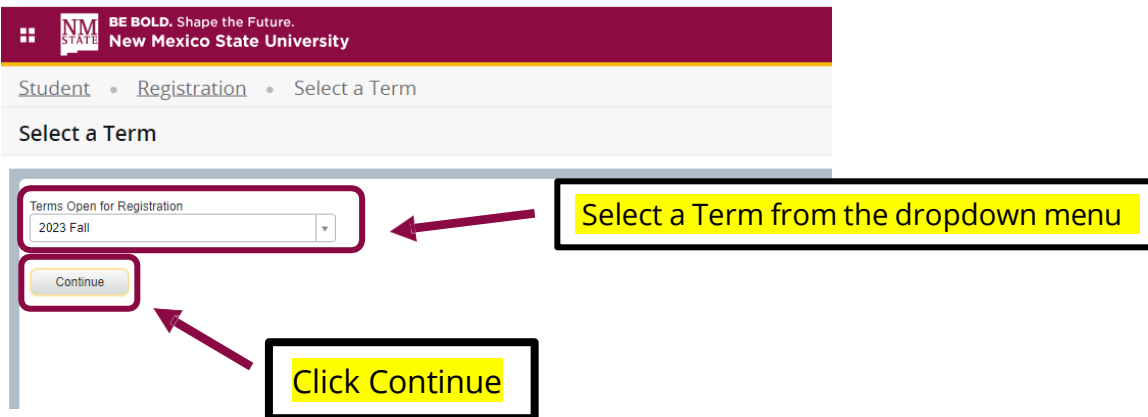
NM STATE BE BOLD. Shape the Future.
New Mexico State University

Student • Registration • Select a Term

Select a Term

Terms Open for Registration
2023 Fall

Continue

Select a Term from the dropdown menu

Click Continue